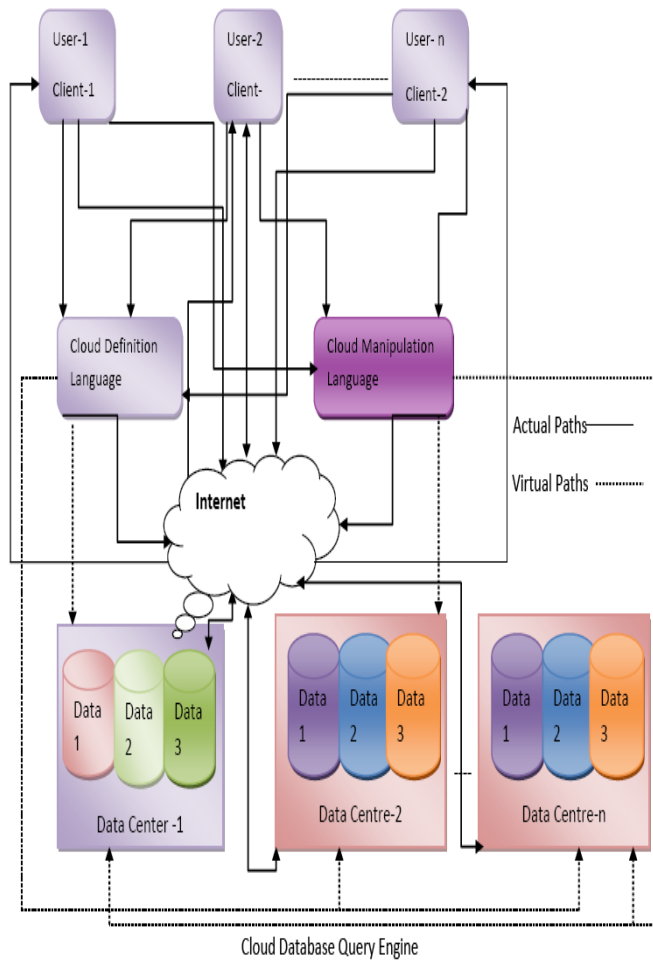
User-1
Client-1

User-2
Client-

User- n
Client-2

Cloud Definition Language

Cloud Manipulation Language

Actual Paths

Virtual Paths

Internet

Data 1
Data 2
Data 3
Data Center -1

Data 1
Data 2
Data 3
Data Centre-2

Data 1
Data 2
Data 3
Data Centre-n

Cloud Database Query Engine